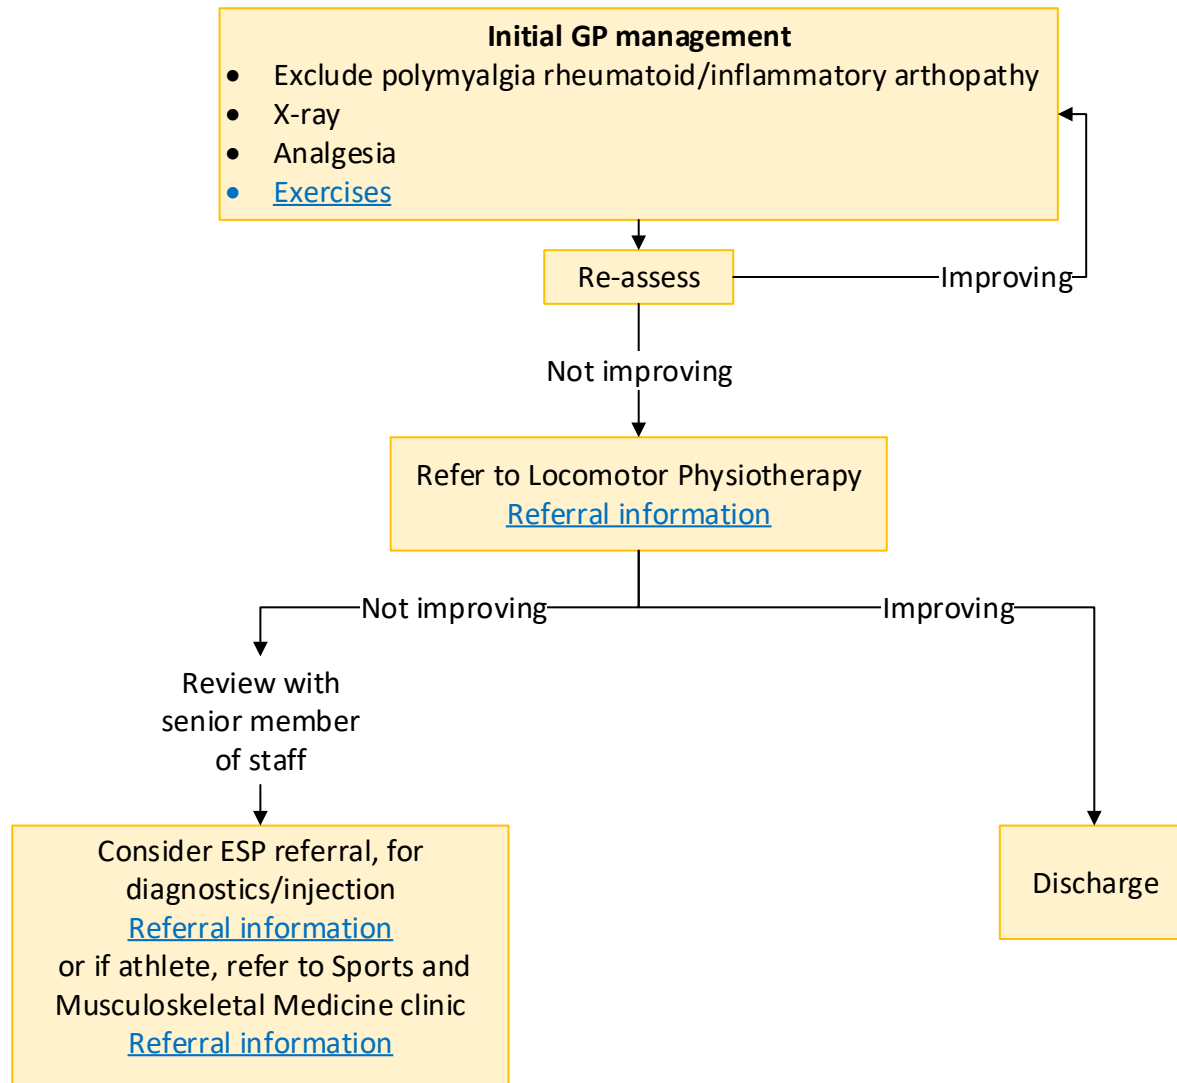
**Initial GP management**

- Exclude polymyalgia rheumatoid/inflammatory arthopathy
- X-ray
- Analgesia
- Exercises

Re-assess

Improving

Not improving

Refer to Locomotor Physiotherapy
Referral information

Not improving

Improving

Review with senior member of staff

Consider ESP referral, for diagnostics/injection
Referral information
or if athlete, refer to Sports and Musculoskeletal Medicine clinic
Referral information

Discharge